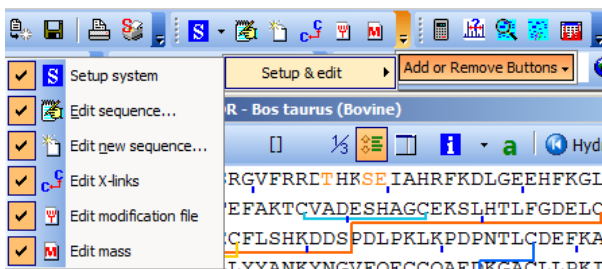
S
c
Setup & edit
Add or Remove Buttons
S Setup system
Edit sequence...
Edit new sequence...
Edit X-links
Edit modification file
M Edit mass
R - Bos taurus (Bovine)
[]
a
Hyd
RGVFRRDTHKSEIAHRFKDLGEEHFKGL
EFAKTCVADESHAGCEKSLHTLFGDELC
CFLSHKDDSPDLPKLKPDPNTLCDEFKA
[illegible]